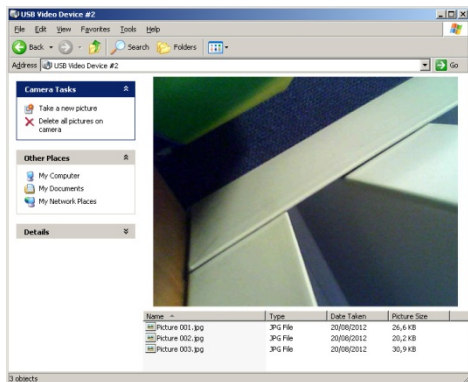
USB Video Device #2

File Edit View Favorites Tools Help

Back Search Folders

Address USB Video Device #2 Go

Camera Tasks

Take a new picture

Delete all pictures on camera

Other Places

My Computer

My Documents

My Network Places

Details

| Name | Type | Date Taken | Picture Size |
|---|---|---|---|
| Picture 001.jpg | JPG File | 20/08/2012 | 26,6 KB |
| Picture 002.jpg | JPG File | 20/08/2012 | 20,2 KB |
| Picture 003.jpg | JPG File | 20/08/2012 | 30,9 KB |

3 objects